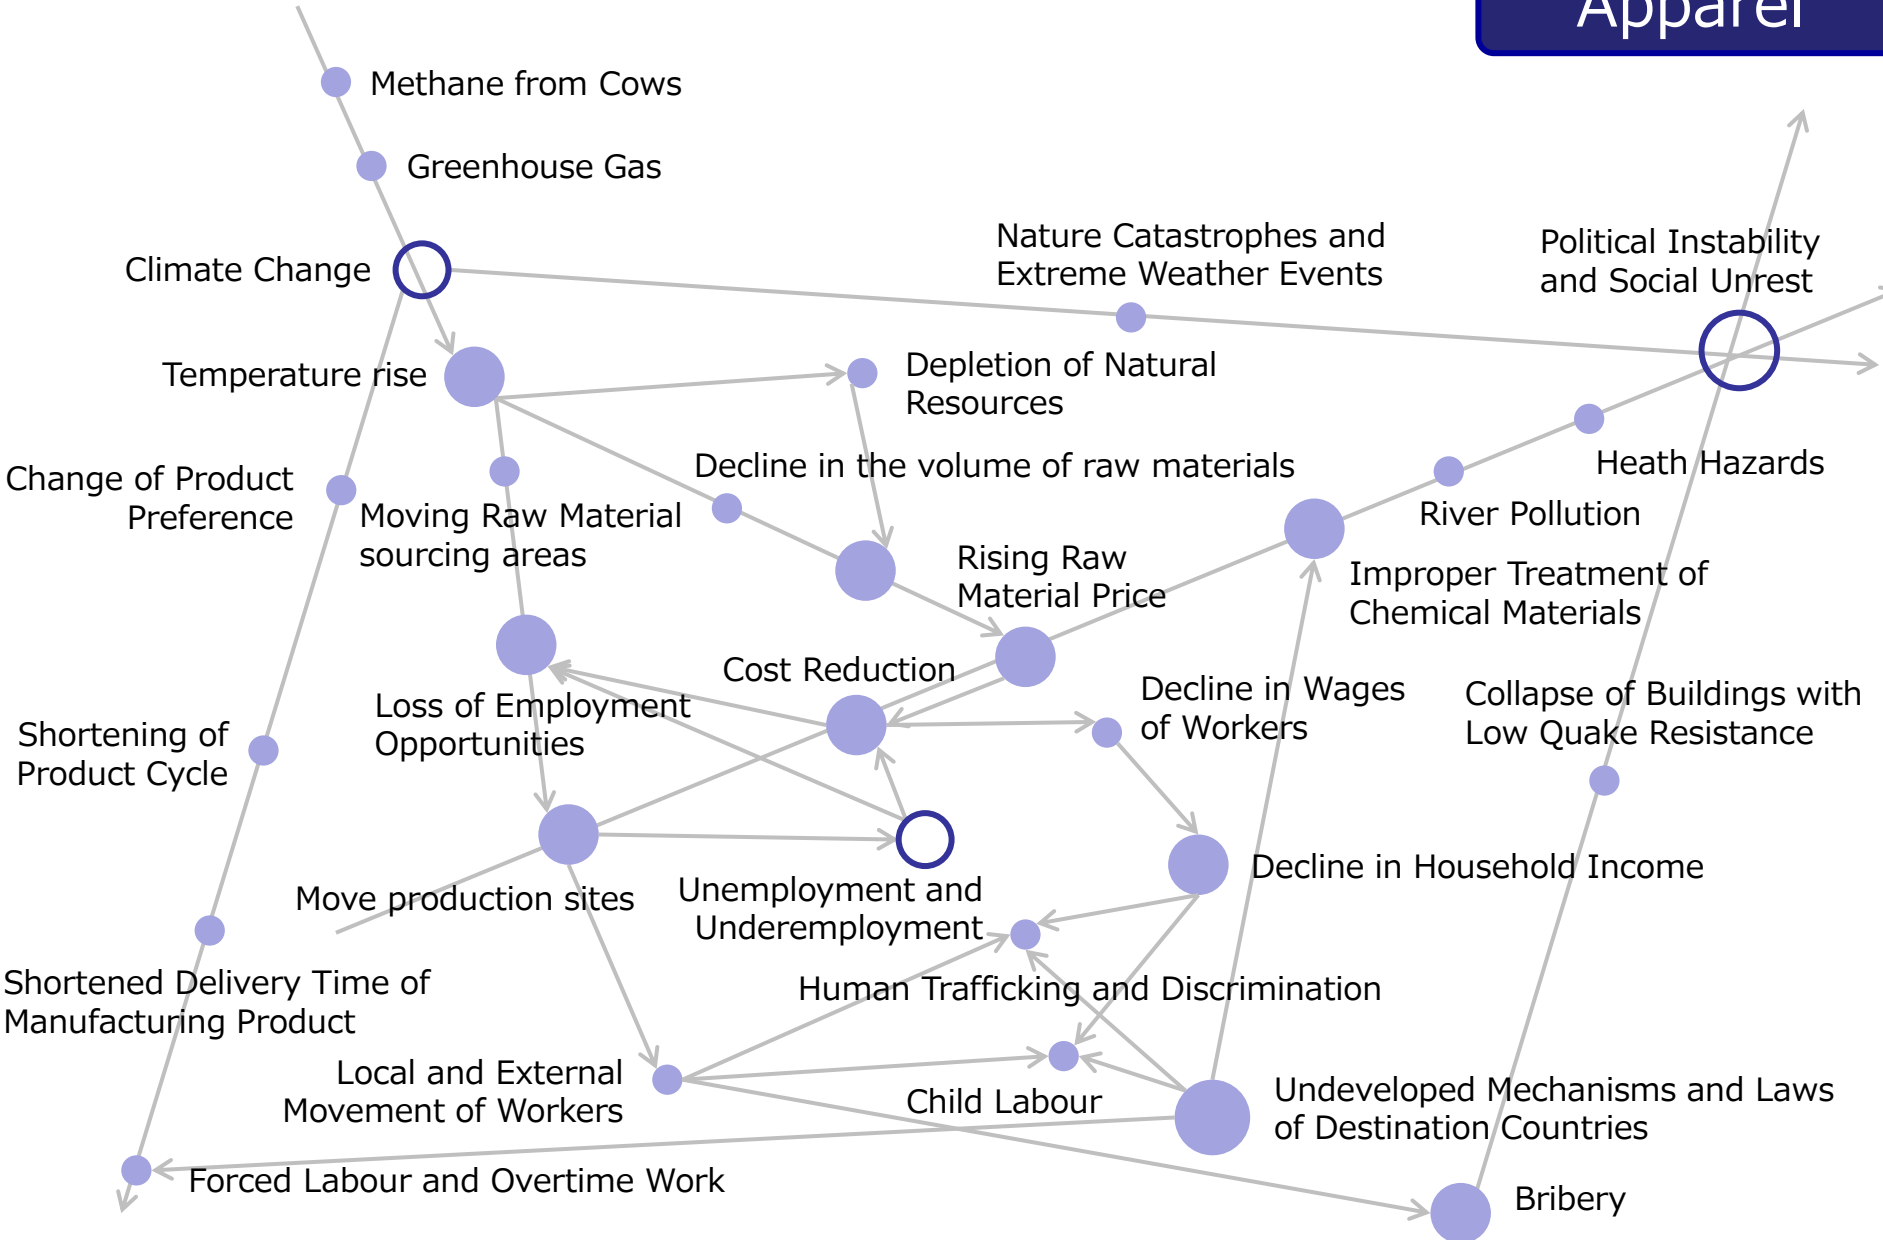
Apparel

Methane from Cows

Greenhouse Gas

Climate Change

Nature Catastrophes and Extreme Weather Events

Political Instability and Social Unrest

Temperature rise

Depletion of Natural Resources

Change of Product Preference

Moving Raw Material sourcing areas

Decline in the volume of raw materials

Heath Hazards

River Pollution

Rising Raw Material Price

Improper Treatment of Chemical Materials

Cost Reduction

Loss of Employment Opportunities

Decline in Wages of Workers

Collapse of Buildings with Low Quake Resistance

Shortening of Product Cycle

Move production sites

Unemployment and Underemployment

Decline in Household Income

Shortened Delivery Time of Manufacturing Product

Human Trafficking and Discrimination

Local and External Movement of Workers

Child Labour

Undeveloped Mechanisms and Laws of Destination Countries

Forced Labour and Overtime Work

Bribery